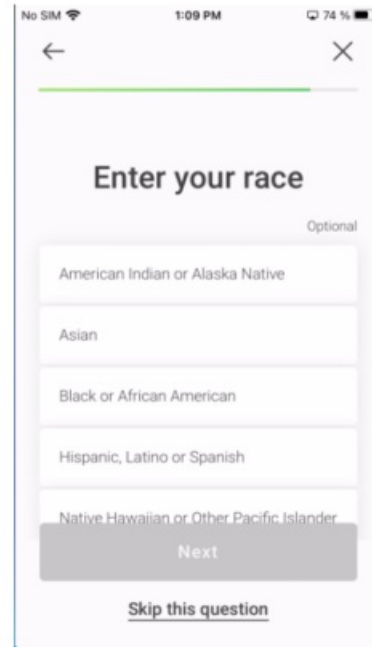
No SIM 1:09 PM 74 %

←

×

Enter your race

Optional

American Indian or Alaska Native

Asian

Black or African American

Hispanic, Latino or Spanish

Native Hawaiian or Other Pacific Islander

Next

Skip this question